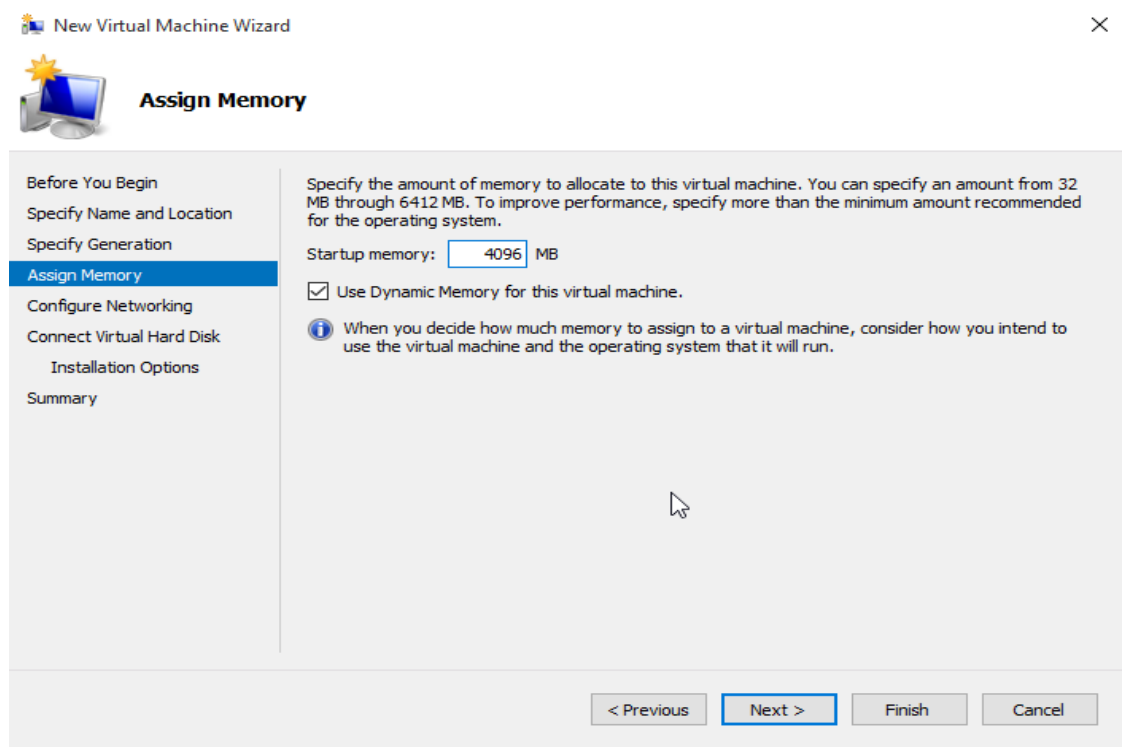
New Virtual Machine Wizard

Assign Memory

Before You Begin
Specify Name and Location
Specify Generation
Assign Memory
Configure Networking
Connect Virtual Hard Disk
Installation Options
Summary

Specify the amount of memory to allocate to this virtual machine. You can specify an amount from 32 MB through 6412 MB. To improve performance, specify more than the minimum amount recommended for the operating system.

Startup memory: 4096 MB

Use Dynamic Memory for this virtual machine.

When you decide how much memory to assign to a virtual machine, consider how you intend to use the virtual machine and the operating system that it will run.

< Previous | Next > | Finish | Cancel